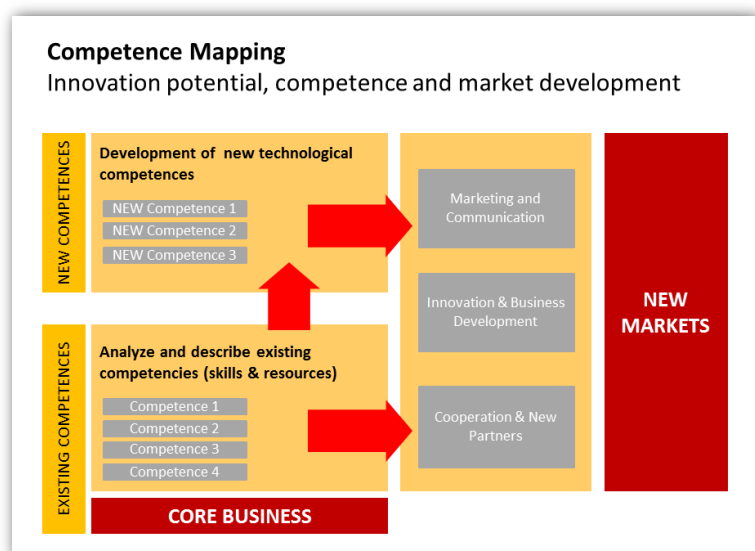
Competence Mapping
Innovation potential, competence and market development

NEW COMPETENCES

Development of new technological competences

NEW Competence 1
NEW Competence 2
NEW Competence 3

EXISTING COMPETENCES

Analyze and describe existing competencies (skills & resources)

Competence 1
Competence 2
Competence 3
Competence 4

CORE BUSINESS

Marketing and Communication

Innovation & Business Development

Cooperation & New Partners

NEW MARKETS